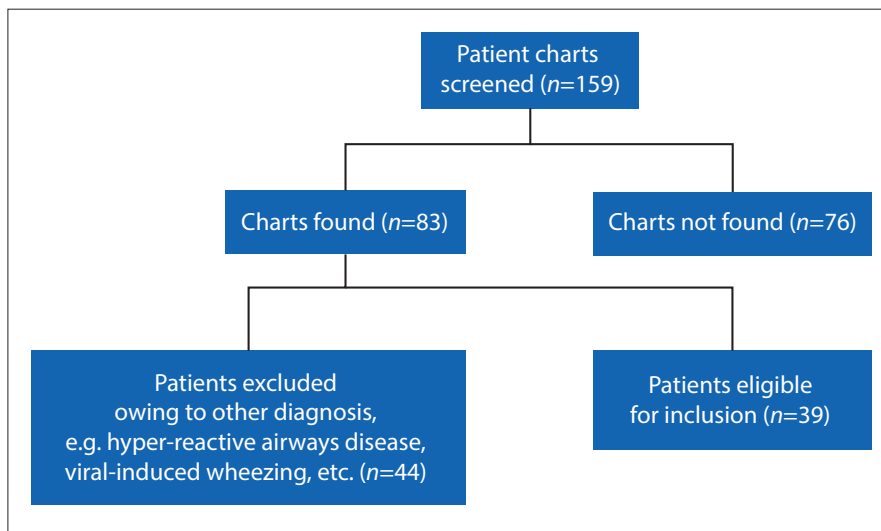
Patient charts screened ($n$=159)

Charts found ($n$=83)

Charts not found ($n$=76)

Patients excluded owing to other diagnosis, e.g. hyper-reactive airways disease, viral-induced wheezing, etc. ($n$=44)

Patients eligible for inclusion ($n$=39)